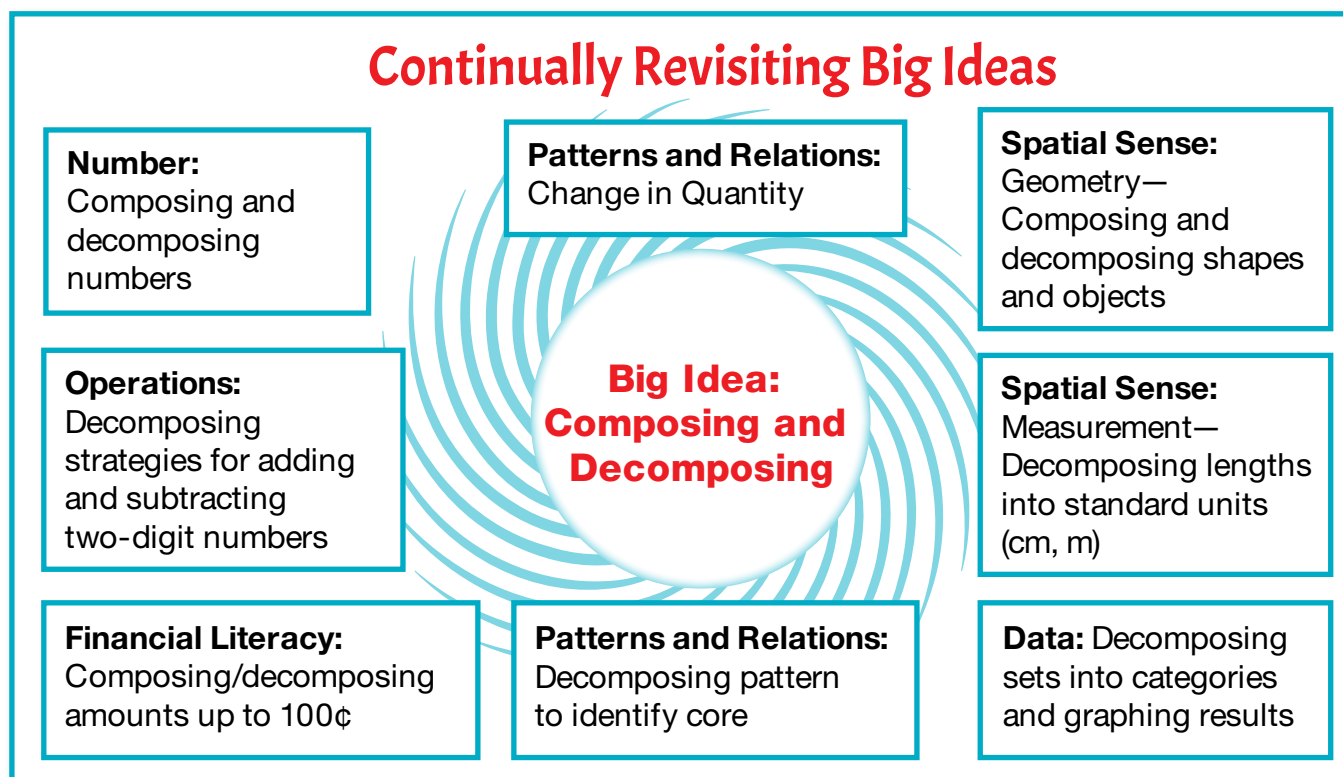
Continually Revisiting Big Ideas

Number:
Composing and decomposing numbers

Patterns and Relations:
Change in Quantity

Spatial Sense:
Geometry—Composing and decomposing shapes and objects

Operations:
Decomposing strategies for adding and subtracting two-digit numbers

Big Idea:
Composing and Decomposing

Spatial Sense:
Measurement—Decomposing lengths into standard units (cm, m)

Financial Literacy:
Composing/decomposing amounts up to 100¢

Patterns and Relations:
Decomposing pattern to identify core

Data: Decomposing sets into categories and graphing results